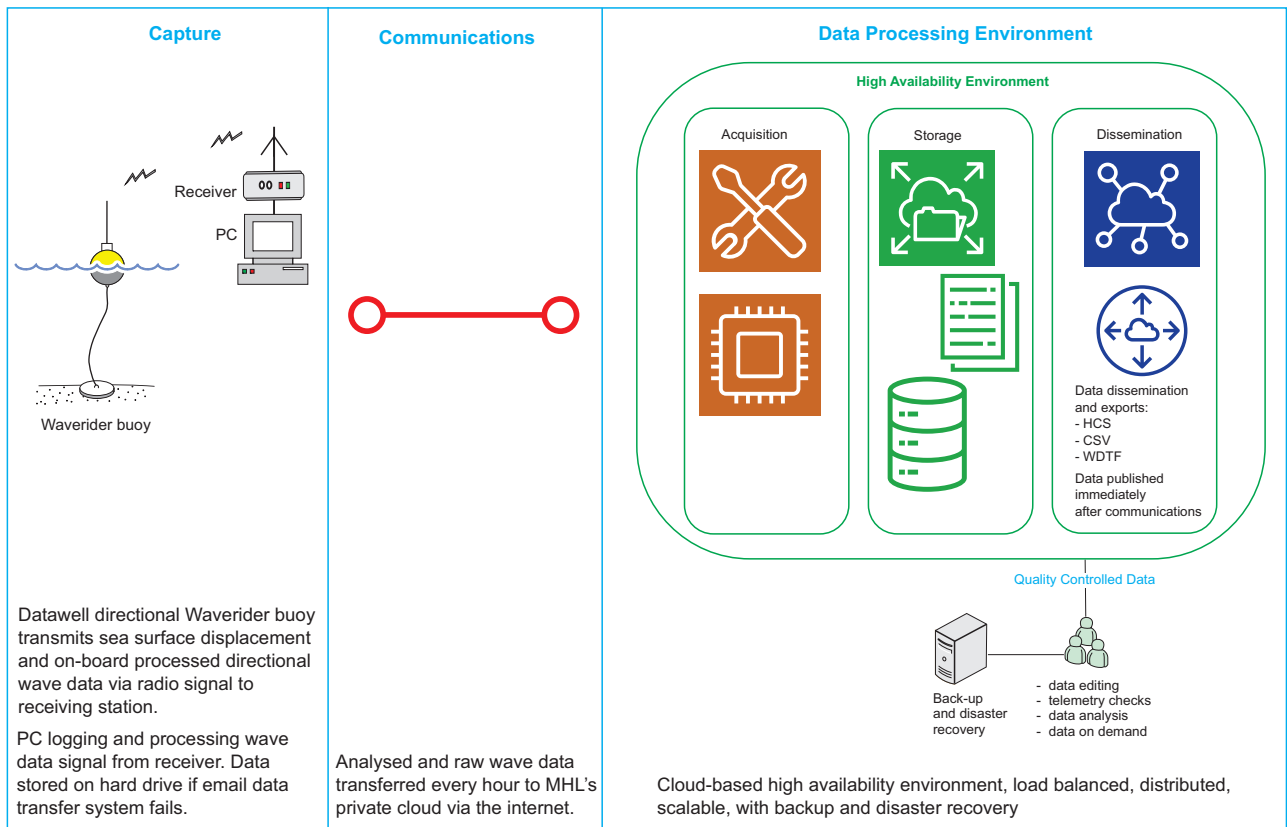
Capture

Communications

Data Processing Environment

High Availability Environment

Acquisition

Storage

Dissemination

Receiver

PC

Waverider buoy

Data dissemination and exports:
- HCS
- CSV
- WDTF

Data published immediately after communications

Quality Controlled Data

Back-up and disaster recovery

- data editing
- telemetry checks
- data analysis
- data on demand

Datawell directional Waverider buoy transmits sea surface displacement and on-board processed directional wave data via radio signal to receiving station.

PC logging and processing wave data signal from receiver. Data stored on hard drive if email data transfer system fails.

Analysed and raw wave data transferred every hour to MHL's private cloud via the internet.

Cloud-based high availability environment, load balanced, distributed, scalable, with backup and disaster recovery